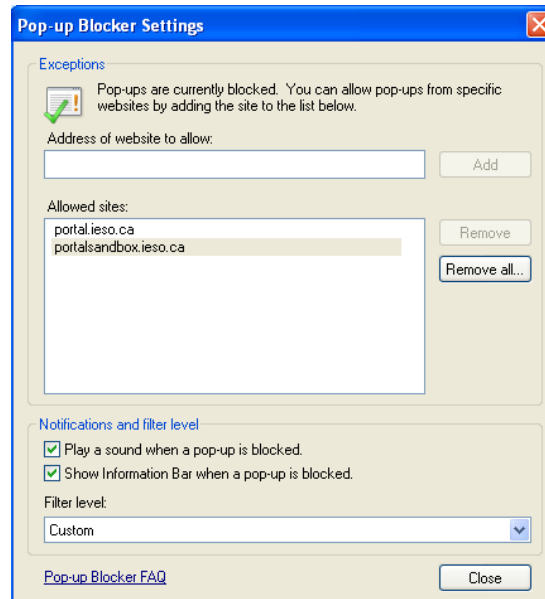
Pop-up Blocker Settings

Exceptions

Pop-ups are currently blocked. You can allow pop-ups from specific websites by adding the site to the list below.

Address of website to allow:

Add

Allowed sites:

portal.ieso.ca
portalsandbox.ieso.ca

Remove

Remove all...

Notifications and filter level

Play a sound when a pop-up is blocked.

Show Information Bar when a pop-up is blocked.

Filter level:

Custom

Pop-up Blocker FAQ

Close